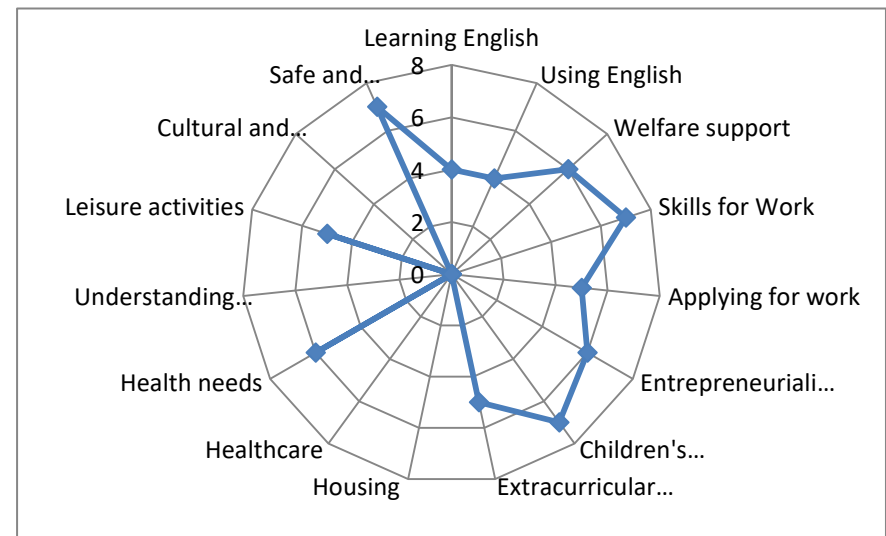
Learning English
Using English
Welfare support
Skills for Work
Applying for work
Entrepreneuriali…
Children's…
Extracurricular…
Housing
Healthcare
Health needs
Understanding…
Leisure activities
Cultural and…
Safe and…

8
6
4
2
0